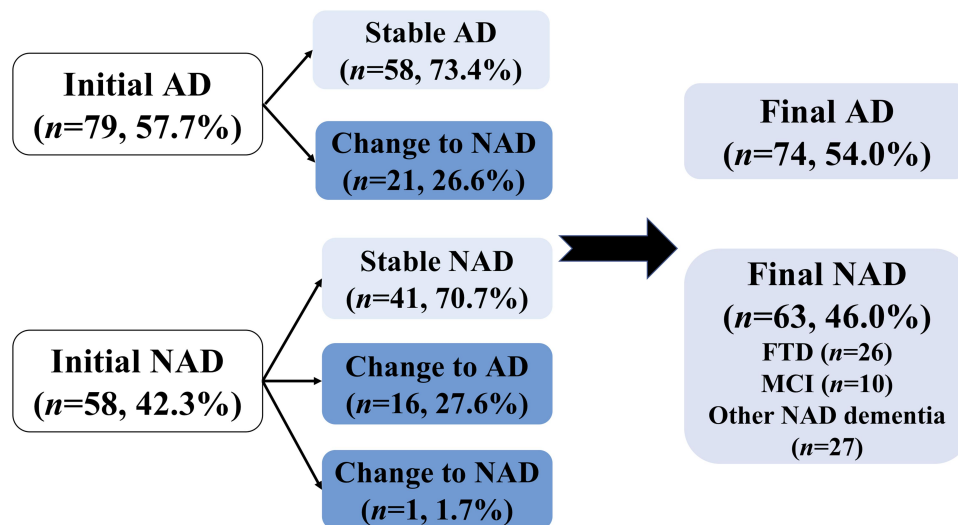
Initial AD
($n$=79, 57.7%)

Stable AD
($n$=58, 73.4%)

Change to NAD
($n$=21, 26.6%)

Initial NAD
($n$=58, 42.3%)

Stable NAD
($n$=41, 70.7%)

Change to AD
($n$=16, 27.6%)

Change to NAD
($n$=1, 1.7%)

Final AD
($n$=74, 54.0%)

Final NAD
($n$=63, 46.0%)
FTD ($n$=26)
MCI ($n$=10)
Other NAD dementia
($n$=27)